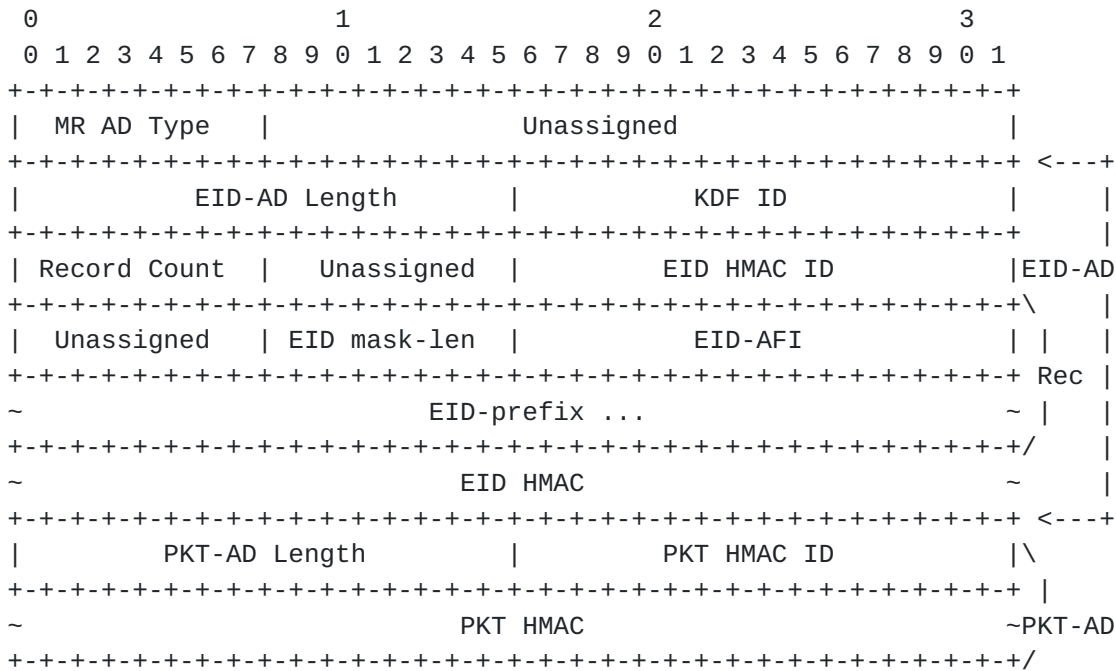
0                   1                   2                   3
0 1 2 3 4 5 6 7 8 9 0 1 2 3 4 5 6 7 8 9 0 1 2 3 4 5 6 7 8 9 0 1
+-+-+-+-+-+-+-+-+-+-+-+-+-+-+-+-+-+-+-+-+-+-+-+-+-+-+-+-+-+-+-+-+
|  MR AD Type   |                 Unassigned                    |
+-+-+-+-+-+-+-+-+-+-+-+-+-+-+-+-+-+-+-+-+-+-+-+-+-+-+-+-+-+-+-+-+ <---+
|         EID-AD Length         |           KDF ID              |     |
+-+-+-+-+-+-+-+-+-+-+-+-+-+-+-+-+-+-+-+-+-+-+-+-+-+-+-+-+-+-+-+-+     |
| Record Count  |  Unassigned   |         EID HMAC ID           |EID-AD
+-+-+-+-+-+-+-+-+-+-+-+-+-+-+-+-+-+-+-+-+-+-+-+-+-+-+-+-+-+-+-+-+\    |
|  Unassigned   | EID mask-len  |           EID-AFI             | |   |
+-+-+-+-+-+-+-+-+-+-+-+-+-+-+-+-+-+-+-+-+-+-+-+-+-+-+-+-+-+-+-+-+ Rec |
~                          EID-prefix ...                       ~ |   |
+-+-+-+-+-+-+-+-+-+-+-+-+-+-+-+-+-+-+-+-+-+-+-+-+-+-+-+-+-+-+-+-+/    |
~                            EID HMAC                           ~     |
+-+-+-+-+-+-+-+-+-+-+-+-+-+-+-+-+-+-+-+-+-+-+-+-+-+-+-+-+-+-+-+-+ <---+
|        PKT-AD Length          |         PKT HMAC ID           |\
+-+-+-+-+-+-+-+-+-+-+-+-+-+-+-+-+-+-+-+-+-+-+-+-+-+-+-+-+-+-+-+-+ |
~                            PKT HMAC                           ~PKT-AD
+-+-+-+-+-+-+-+-+-+-+-+-+-+-+-+-+-+-+-+-+-+-+-+-+-+-+-+-+-+-+-+-+/